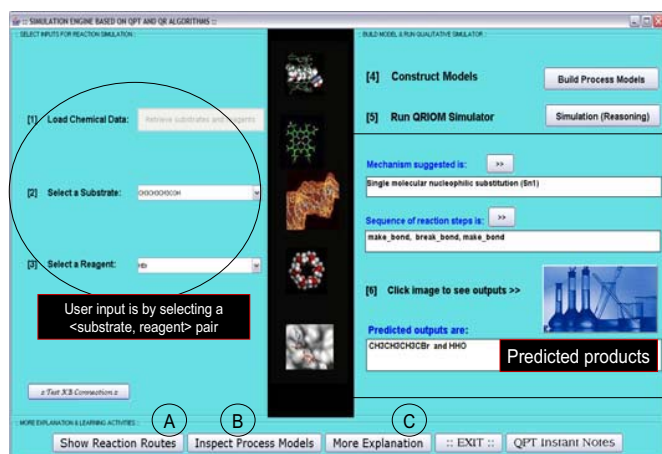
:: SIMULATION ENGINE BASED ON QPT AND QR ALGORITHMS ::

SELECT INPUTS FOR REACTION SIMULATION

[1] Load Chemical Data:

Retrieve substrates and reagents

[2] Select a Substrate:

CH3CH3CH2CH2OH

[3] Select a Reagent:

HBr

User input is by selecting a <substrate, reagent> pair

:: Test KB Connection ::

BUILD MODEL & RUN QUALITATIVE SIMULATOR

[4] Construct Models

Build Process Models

[5] Run QRIOM Simulator

Simulation (Reasoning)

Mechanism suggested is:

>>

Single molecular nucleophilic substitution (Sn1)

Sequence of reaction steps is:

>>

make_bond, break_bond, make_bond

[6] Click image to see outputs >>

Predicted outputs are:

CH3CH3CH3CBr and HHO

Predicted products

MORE EXPLANATION & LEARNING ACTIVITIES

A

B

C

Show Reaction Routes

Inspect Process Models

More Explanation

:: EXIT ::

QPT Instant Notes